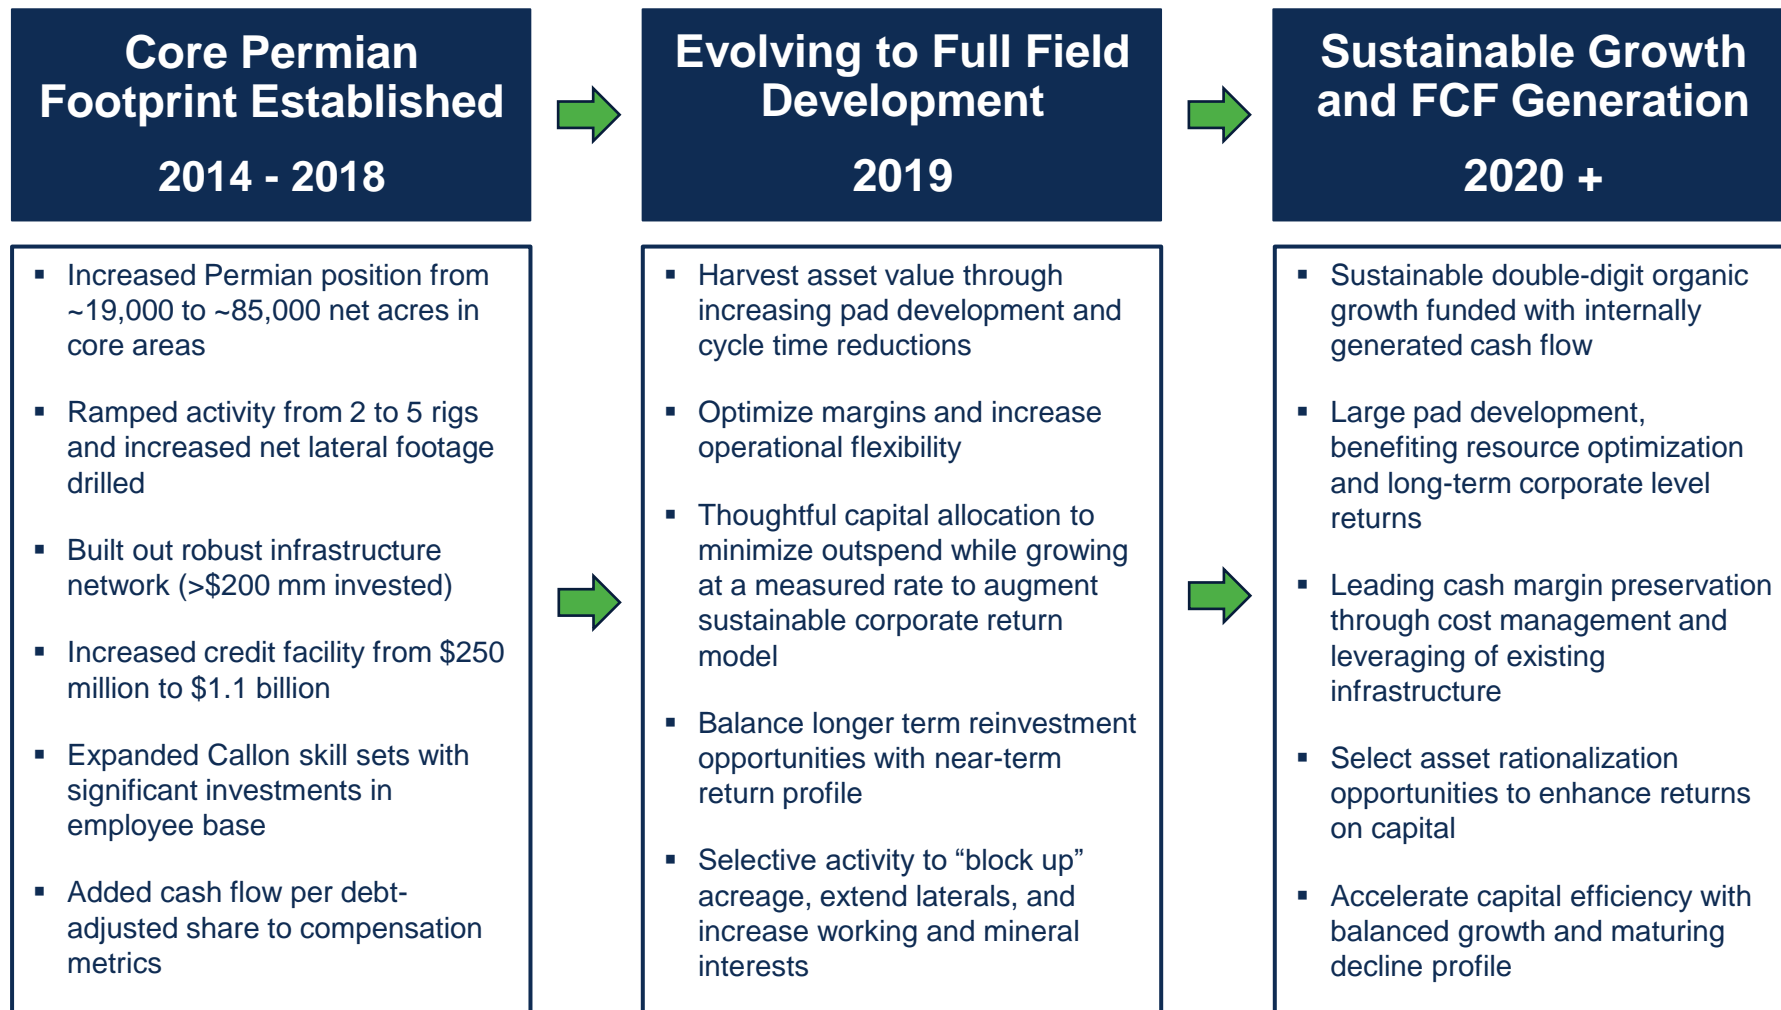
Core Permian Footprint Established

2014 - 2018

- Increased Permian position from ~19,000 to ~85,000 net acres in core areas
- Ramped activity from 2 to 5 rigs and increased net lateral footage drilled
- Built out robust infrastructure network (>$200 mm invested)
- Increased credit facility from $250 million to $1.1 billion
- Expanded Callon skill sets with significant investments in employee base
- Added cash flow per debt-adjusted share to compensation metrics

Evolving to Full Field Development

2019

- Harvest asset value through increasing pad development and cycle time reductions
- Optimize margins and increase operational flexibility
- Thoughtful capital allocation to minimize outspend while growing at a measured rate to augment sustainable corporate return model
- Balance longer term reinvestment opportunities with near-term return profile
- Selective activity to “block up” acreage, extend laterals, and increase working and mineral interests

Sustainable Growth and FCF Generation

2020 +

- Sustainable double-digit organic growth funded with internally generated cash flow
- Large pad development, benefiting resource optimization and long-term corporate level returns
- Leading cash margin preservation through cost management and leveraging of existing infrastructure
- Select asset rationalization opportunities to enhance returns on capital
- Accelerate capital efficiency with balanced growth and maturing decline profile